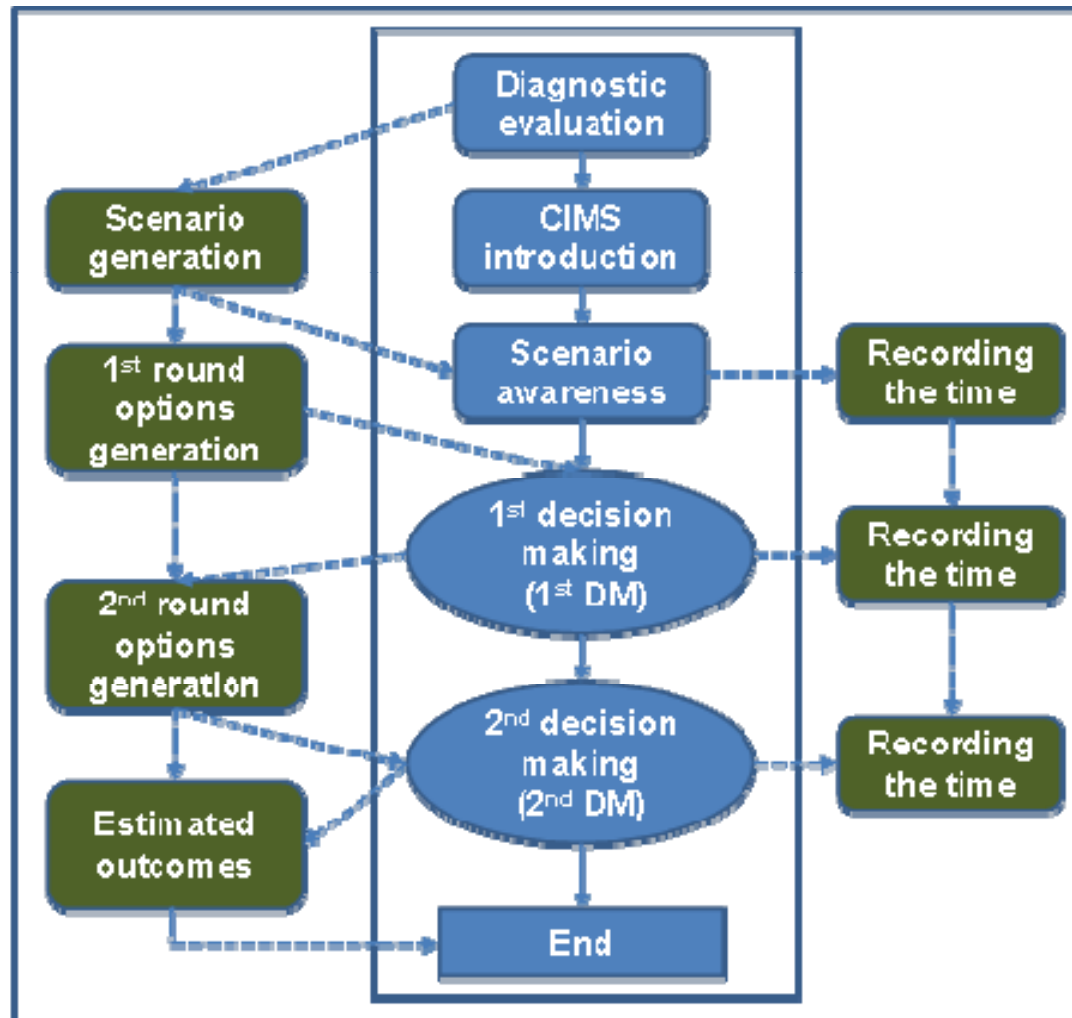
Diagnostic evaluation

Scenario generation

CIMS introduction

Scenario awareness

Recording the time

1$^{st}$ round options generation

1$^{st}$ decision making (1$^{st}$ DM)

Recording the time

2$^{nd}$ round options generation

2$^{nd}$ decision making (2$^{nd}$ DM)

Recording the time

Estimated outcomes

End